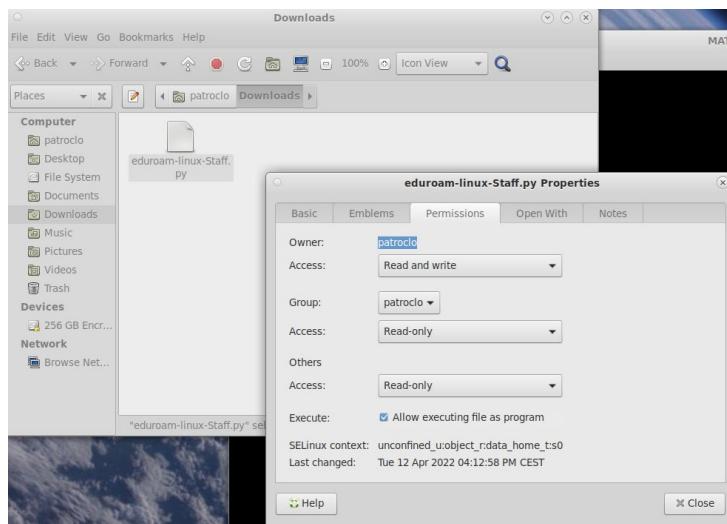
Downloads

File Edit View Go Bookmarks Help

Back Forward 100% Icon View

MAT

Places patroclo Downloads

Computer
patroclo
Desktop
File System
Documents
Downloads
Music
Pictures
Videos
Trash
Devices
256 GB Encr...
Network
Browse Net...

eduroam-linux-Staff.py

"eduroam-linux-Staff.py" sel

eduroam-linux-Staff.py Properties

Basic Emblems Permissions Open With Notes

Owner: patroclo
Access: Read and write

Group: patroclo
Access: Read-only

Others
Access: Read-only

Execute: Allow executing file as program

SELinux context: unconfined_u:object_r:data_home_t:s0
Last changed: Tue 12 Apr 2022 04:12:58 PM CEST

Help

Close